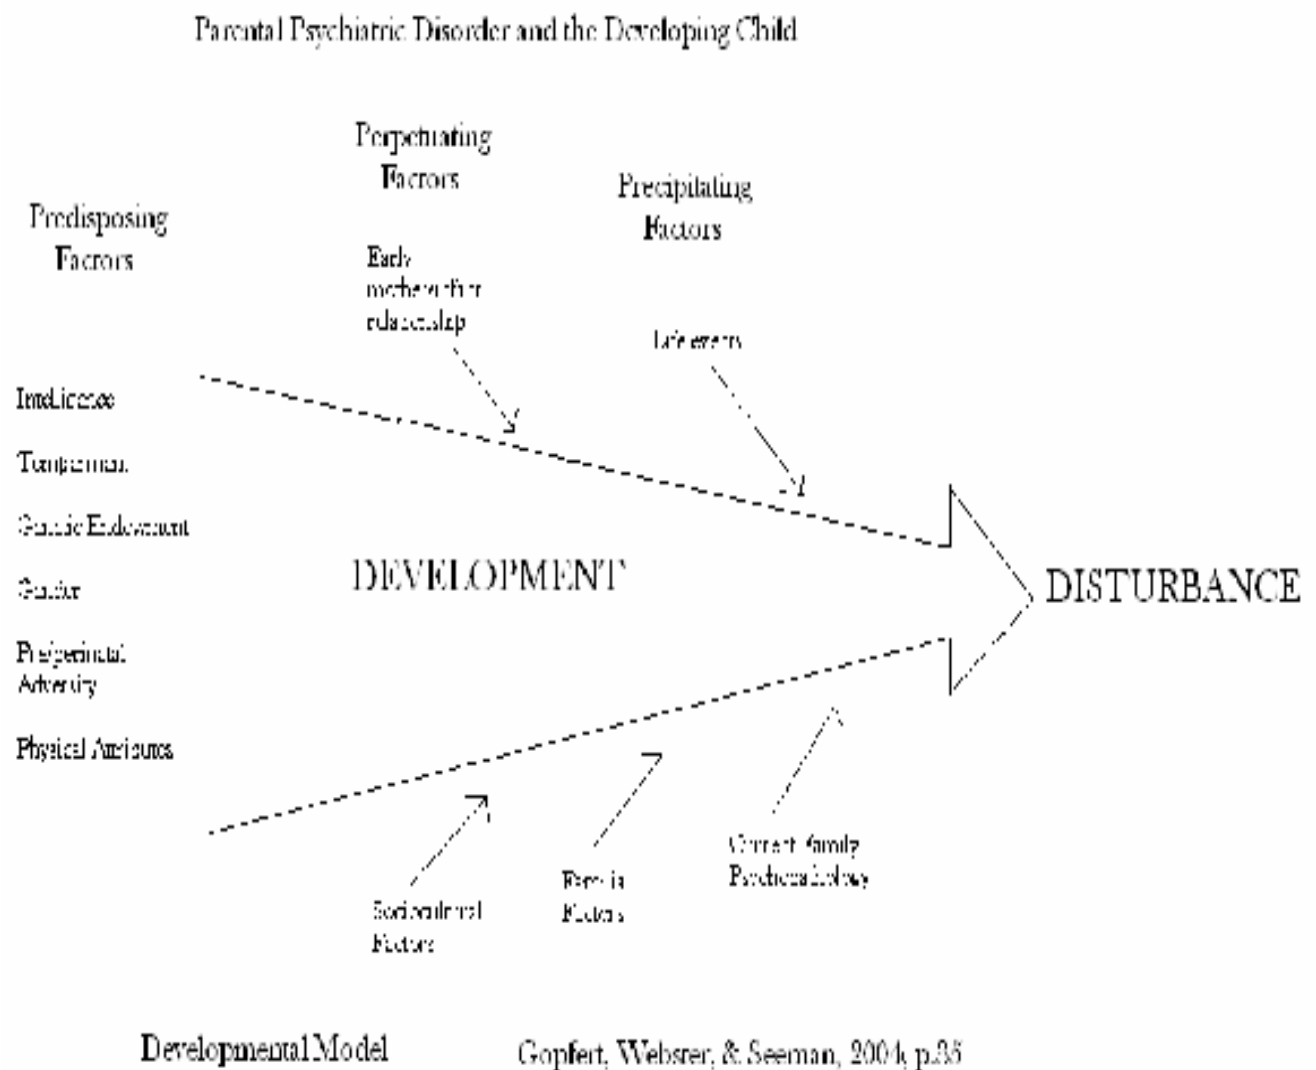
Parental Psychiatric Disorder and the Developing Child

Perpetuating Factors

Precipitating Factors

Predisposing Factors

Early mother-infant relationship

Life events

Intelligence

Temperament

Genetic Endowment

Gender

Pre/perinatal Adversity

Physical Attributes

DEVELOPMENT

DISTURBANCE

Current family Psychopathology

Family Factors

Sociocultural Factors

Developmental Model

Gopfert, Webster, & Seeman, 2004, p.35